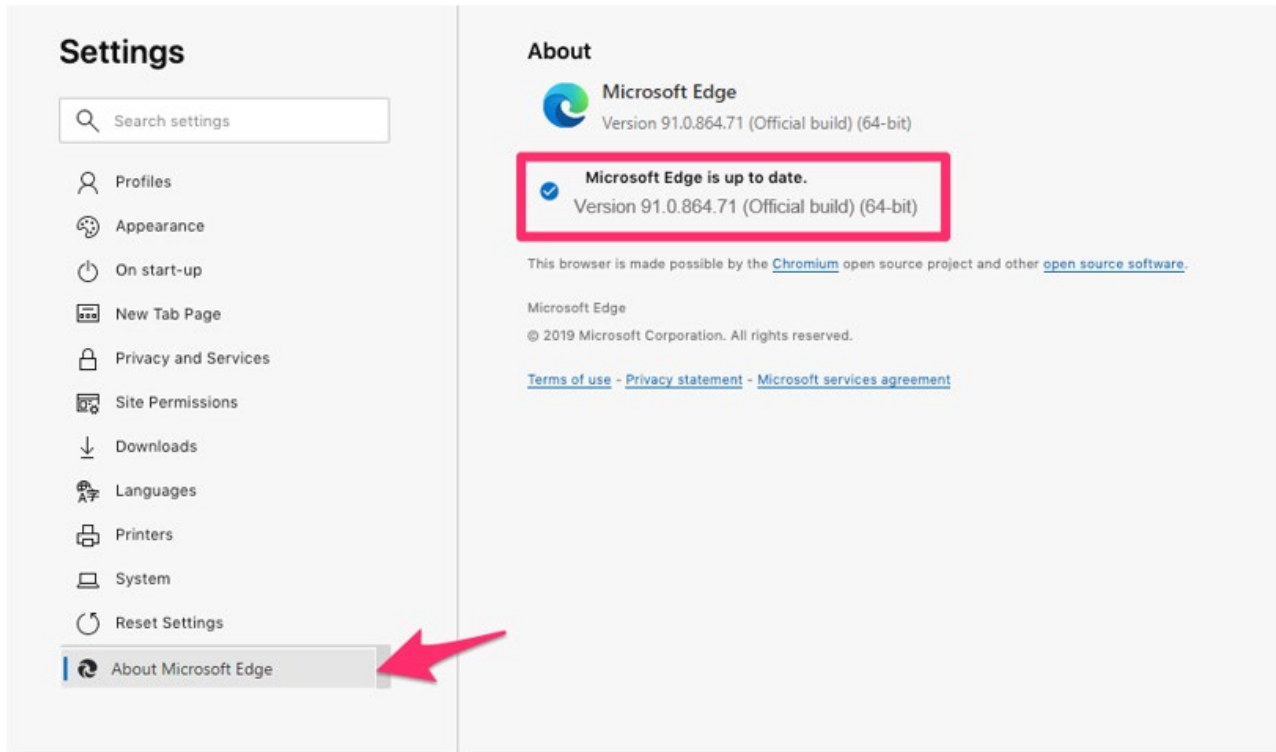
Settings

Search settings

Profiles
Appearance
On start-up
New Tab Page
Privacy and Services
Site Permissions
Downloads
Languages
Printers
System
Reset Settings
About Microsoft Edge

About

Microsoft Edge
Version 91.0.864.71 (Official build) (64-bit)

Microsoft Edge is up to date.
Version 91.0.864.71 (Official build) (64-bit)

This browser is made possible by the Chromium open source project and other open source software.

Microsoft Edge
© 2019 Microsoft Corporation. All rights reserved.

Terms of use - Privacy statement - Microsoft services agreement